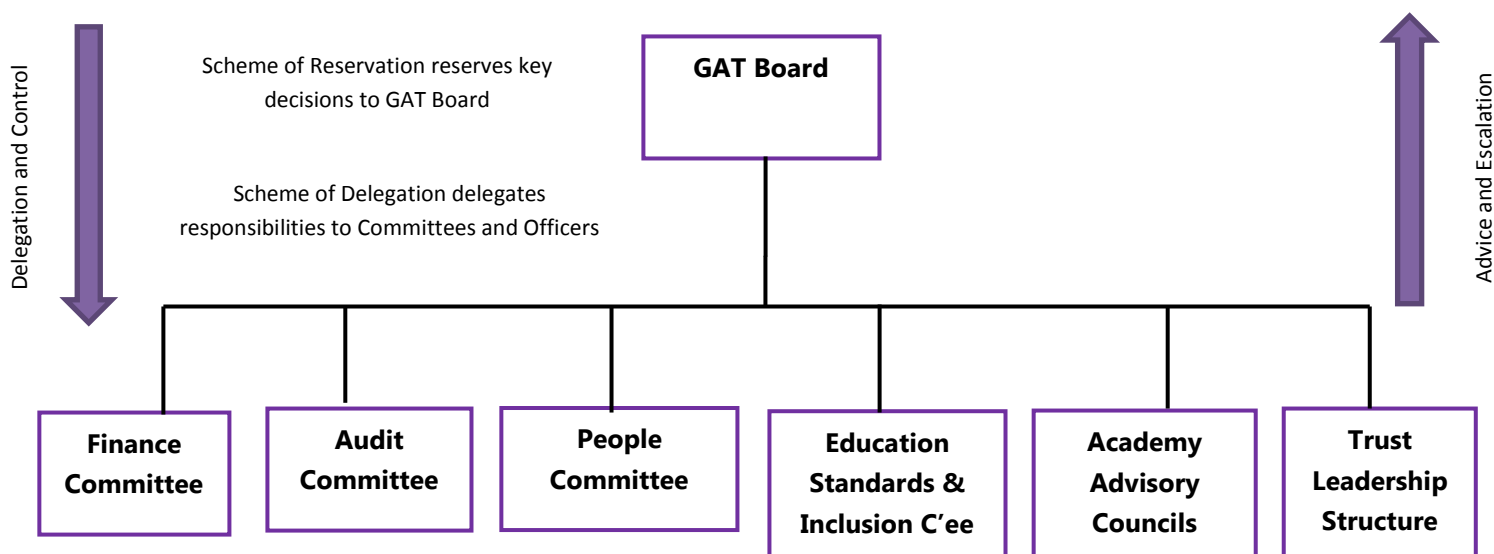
Delegation and Control

Scheme of Reservation reserves key decisions to GAT Board

GAT Board

Advice and Escalation

Scheme of Delegation delegates responsibilities to Committees and Officers

Finance Committee

Audit Committee

People Committee

Education Standards & Inclusion C'ee

Academy Advisory Councils

Trust Leadership Structure